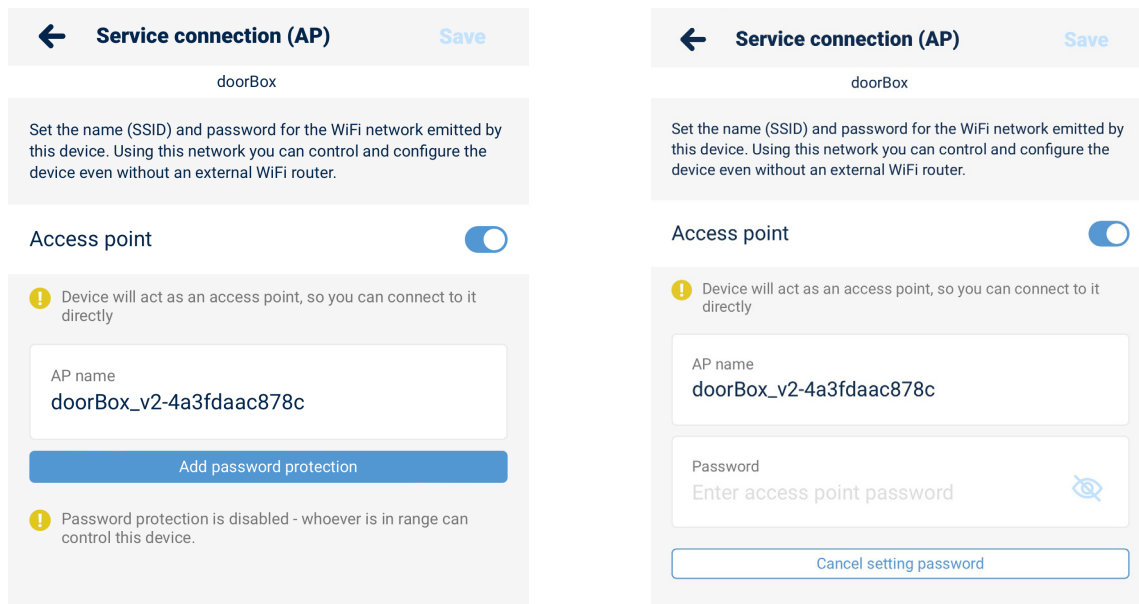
Service connection (AP)

Save

doorBox

Set the name (SSID) and password for the WiFi network emitted by this device. Using this network you can control and configure the device even without an external WiFi router.

Access point

Device will act as an access point, so you can connect to it directly

AP name
doorBox_v2-4a3fdaac878c

Add password protection

Password protection is disabled - whoever is in range can control this device.

Service connection (AP)

Save

doorBox

Set the name (SSID) and password for the WiFi network emitted by this device. Using this network you can control and configure the device even without an external WiFi router.

Access point

Device will act as an access point, so you can connect to it directly

AP name
doorBox_v2-4a3fdaac878c

Password
Enter access point password

Cancel setting password